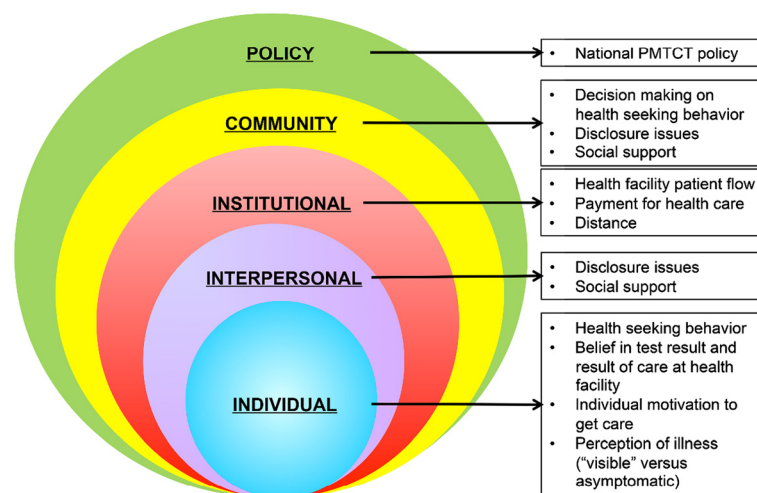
POLICY

- National PMTCT policy

COMMUNITY

- Decision making on health seeking behavior
- Disclosure issues
- Social support

INSTITUTIONAL

- Health facility patient flow
- Payment for health care
- Distance

INTERPERSONAL

- Disclosure issues
- Social support

INDIVIDUAL

- Health seeking behavior
- Belief in test result and result of care at health facility
- Individual motivation to get care
- Perception of illness ("visible" versus asymptomatic)